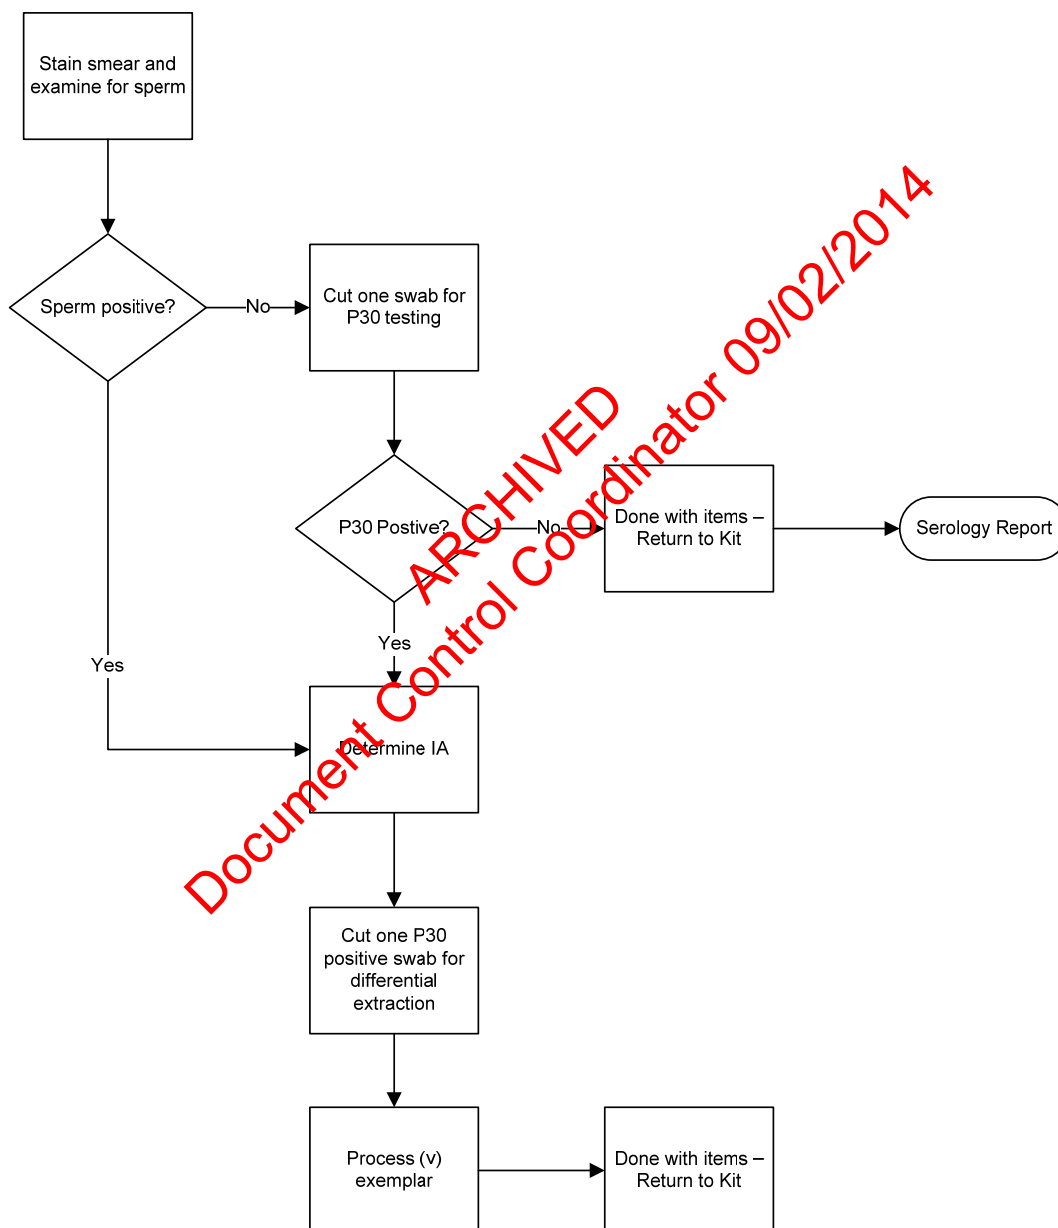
Stain smear and examine for sperm

Sperm positive?

No

Cut one swab for P30 testing

P30 Postive?

No

Done with items – Return to Kit

Serology Report

Yes

Yes

Determine IA

Cut one P30 positive swab for differential extraction

Process (v) exemplar

Done with items – Return to Kit

ARCHIVED

Document Control Coordinator 09/02/2014